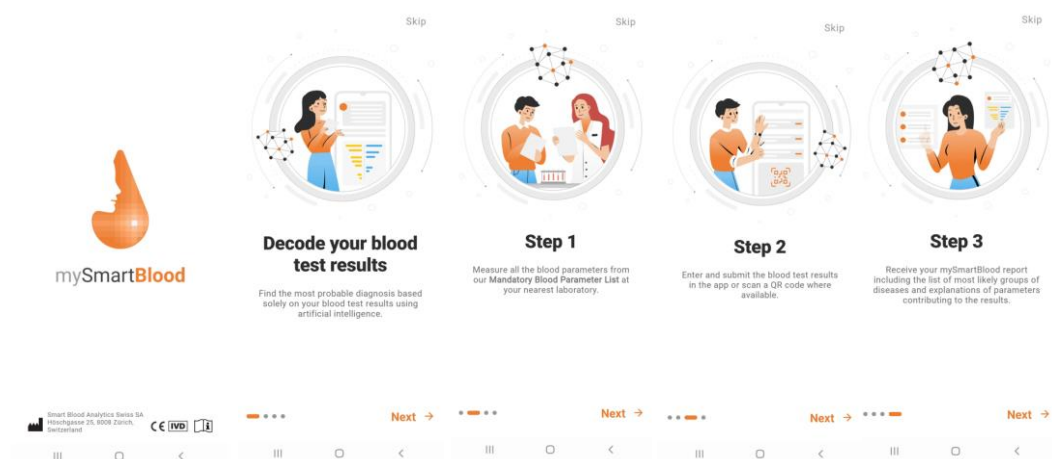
mySmartBlood

Smart Blood Analytics Swiss SA
Höschgasse 25, 8008 Zürich, Switzerland

CE IVD

Skip

Decode your blood test results

Find the most probable diagnosis based solely on your blood test results using artificial intelligence.

Next →

Skip

Step 1

Measure all the blood parameters from our Mandatory Blood Parameter List at your nearest laboratory.

Next →

Skip

Step 2

Enter and submit the blood test results in the app or scan a QR code where available.

Next →

Skip

Step 3

Receive your mySmartBlood report including the list of most likely groups of diseases and explanations of parameters contributing to the results.

Next →